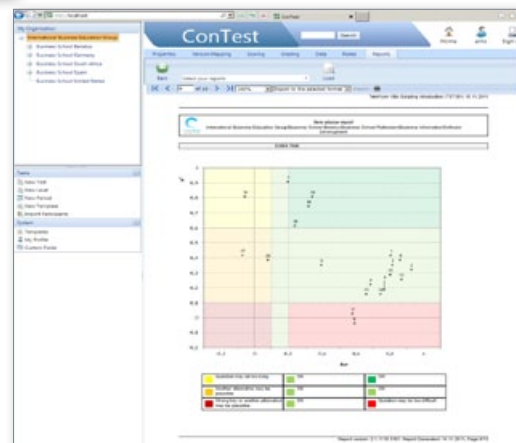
http://localhost

ConTest

Search

Home

My Organization
International Business Education Group
Business School Benelux
Business School Germany
Business School South Africa
Business School Spain
Business School United States

Properties
Network Mapping
Scoring
Grading
Data
Models
Reports

Back
Load

Tests
New Test
New Level
New Period
New Template
Import Participants

System
Templates
My Profile
Custom Fields

Item plane report
International Business Education Group/Business School Benelux/Business School Netherlands/Business Information/Software Development

Index Test

0,4
0,3
0,2
0,1
0
-0,1
-0,2

-0,2
0
0,2
0,4
0,6
0,8
1

Question may be too easy
OK
OK
Further attention may be possible
OK
OK
Distractors or further attention may be possible
OK
Question may be too difficult